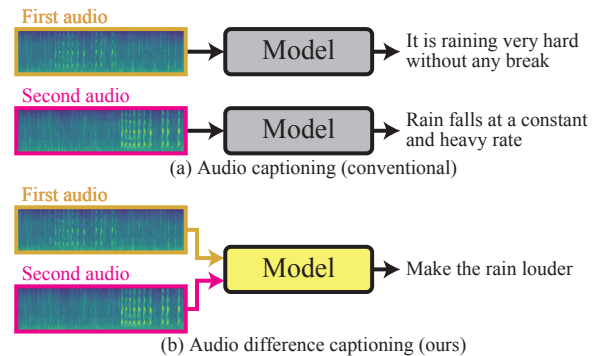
First audio

Model

It is raining very hard without any break

Second audio

Model

Rain falls at a constant and heavy rate

(a) Audio captioning (conventional)

First audio

Second audio

Model

Make the rain louder

(b) Audio difference captioning (ours)